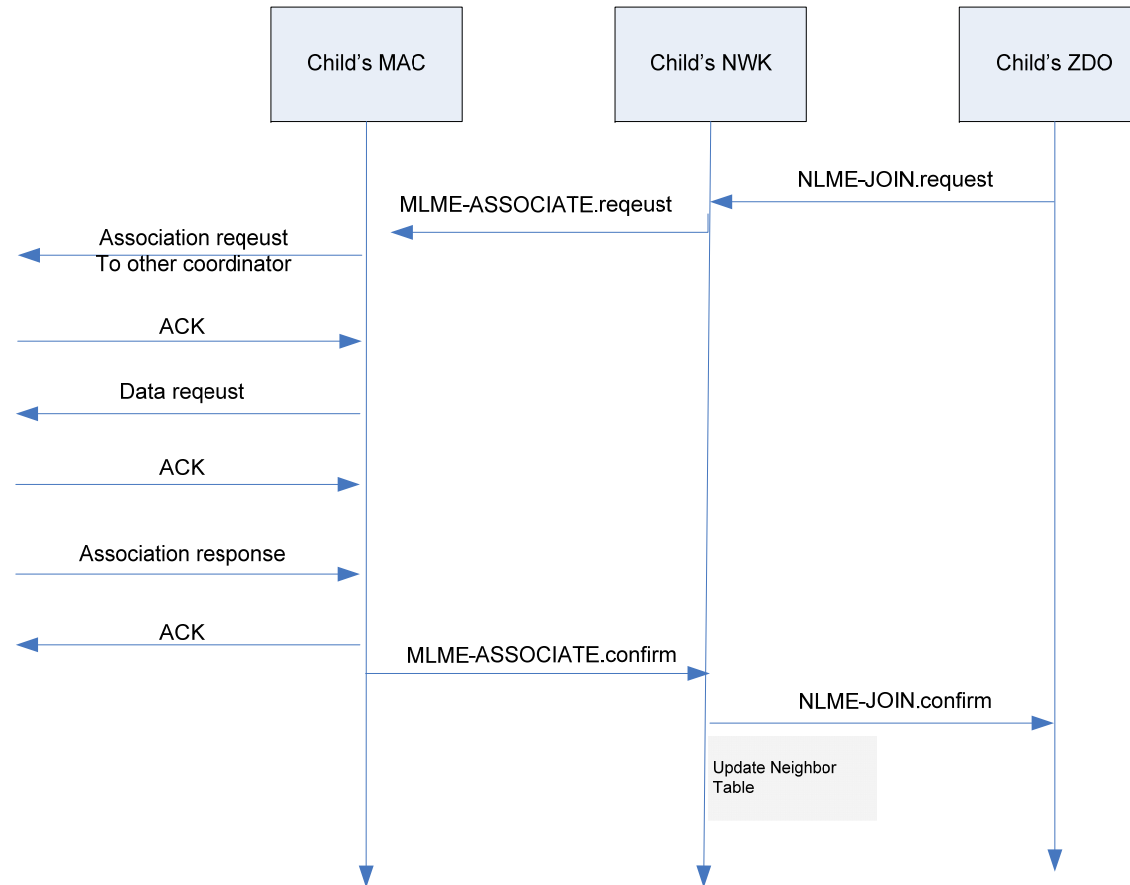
Child's MAC

Child's NWK

Child's ZDO

NLME-JOIN.request

MLME-ASSOCIATE.reqeust

Association reqeust
To other coordinator

ACK

Data reqeust

ACK

Association response

ACK

MLME-ASSOCIATE.confirm

NLME-JOIN.confirm

Update Neighbor Table